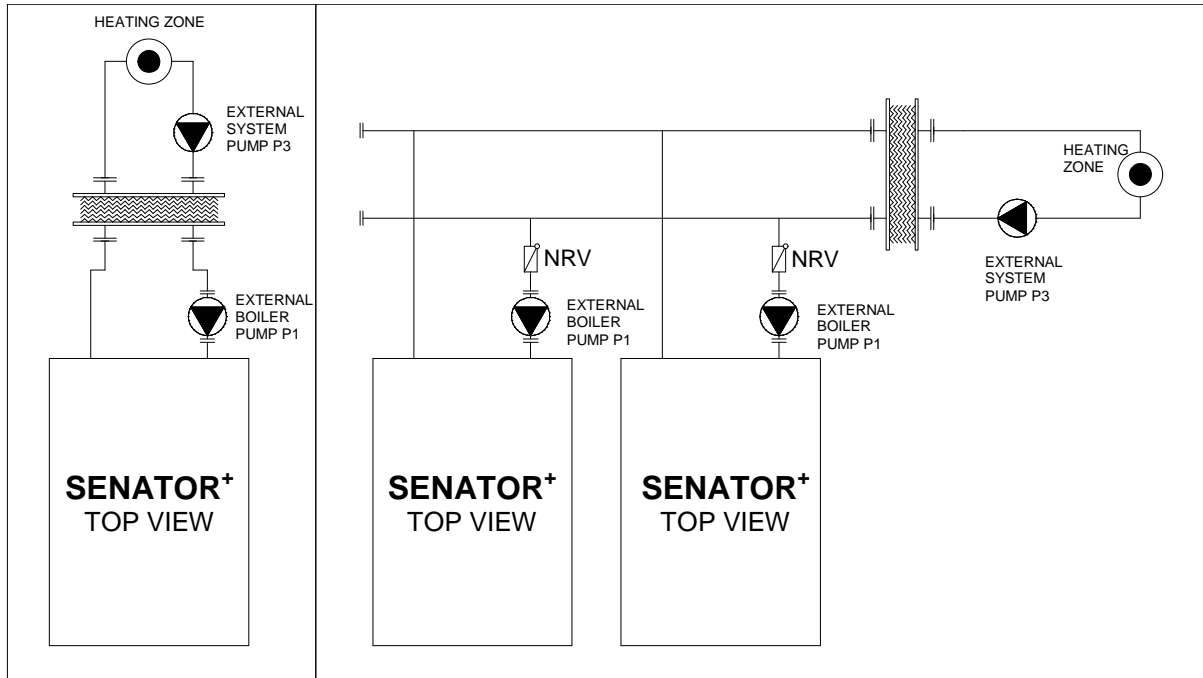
HEATING ZONE

EXTERNAL SYSTEM PUMP P3

EXTERNAL BOILER PUMP P1

SENATOR$^+$
TOP VIEW

HEATING ZONE

NRV

NRV

EXTERNAL SYSTEM PUMP P3

EXTERNAL BOILER PUMP P1

EXTERNAL BOILER PUMP P1

SENATOR$^+$
TOP VIEW

SENATOR$^+$
TOP VIEW